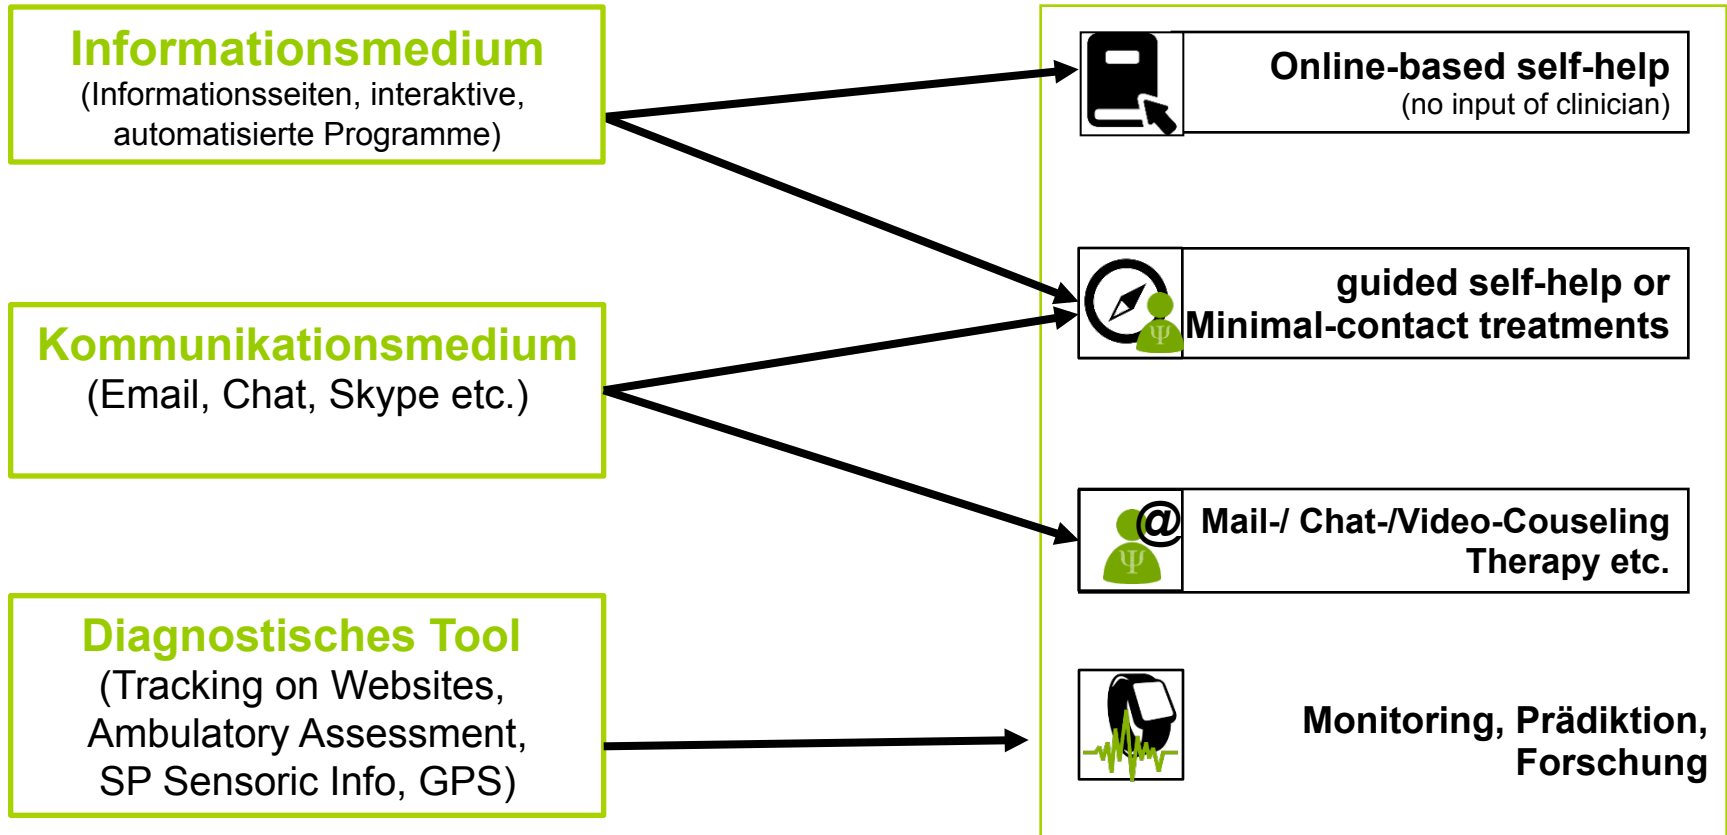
Informationsmedium
(Informationsseiten, interaktive, automatisierte Programme)

Kommunikationsmedium
(Email, Chat, Skype etc.)

Diagnostisches Tool
(Tracking on Websites, Ambulatory Assessment, SP Sensoric Info, GPS)

Online-based self-help
(no input of clinician)

guided self-help or
Minimal-contact treatments

@
Mail-/ Chat-/Video-Couseling
Therapy etc.

Monitoring, Prädiktion,
Forschung